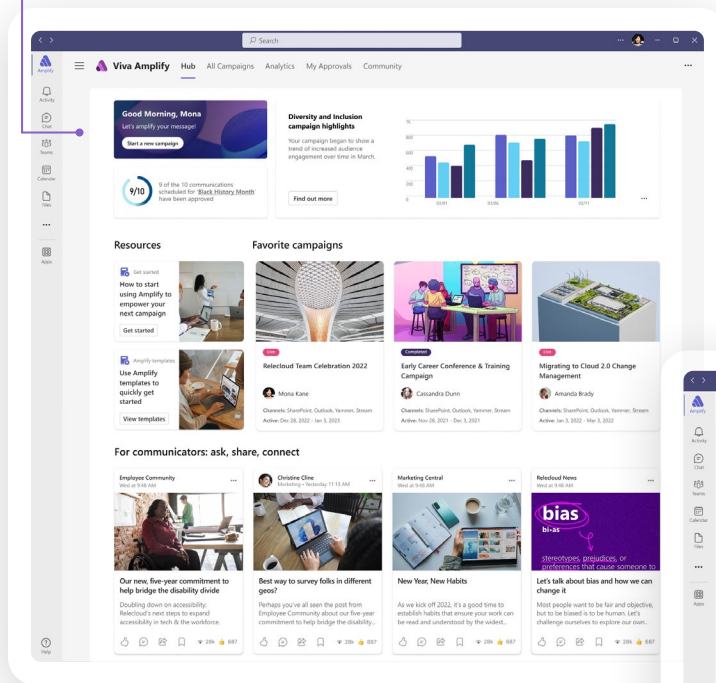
Search

Amplify
Activity
Chat
Teams
Calendar
Files
...
Apps
Help

Viva Amplify Hub All Campaigns Analytics My Approvals Community ...

Good Morning, Mona
Let's amplify your message!
Start a new campaign

9/10 9 of the 10 communications scheduled for 'Black History Month' have been approved

Diversity and Inclusion campaign highlights
Your campaign began to show a trend of increased audience engagement over time in March.
Find out more

Resources
Get started
How to start using Amplify to empower your next campaign
Get started

Amplify templates
Use Amplify templates to quickly get started
View templates

Favorite campaigns
Live
Relecloud Team Celebration 2022
Mona Kane
Channels: SharePoint, Outlook, Yammer, Stream
Active: Dec 28, 2022 - Jan 3, 2023

Completed
Early Career Conference & Training Campaign
Cassandra Dunn
Channels: SharePoint, Outlook, Yammer, Stream
Active: Nov 28, 2021 - Dec 3, 2021

Live
Migrating to Cloud 2.0 Change Management
Amanda Brady
Channels: SharePoint, Outlook, Yammer, Stream
Active: Jan 3, 2022 - Mar 3, 2022

For communicators: ask, share, connect

Employee Community
Wed at 9:48 AM
Our new, five-year commitment to help bridge the disability divide
Doubling down on accessibility: Relecloud's next steps to expand accessibility in tech & the workforce.
28k 687

Christine Cline
Marketing • Yesterday 11:13 AM
Best way to survey folks in different geos?
Perhaps you've all seen the post from Employee Community about our five-year commitment to help bridge the disability...
28k 687

Marketing Central
Wed at 9:48 AM
New Year, New Habits
As we kick off 2022, it's a good time to establish habits that ensure your work can be read and understood by the widest...
28k 687

Relecloud News
Wed at 9:48 AM
bias
bi·as
stereotypes, prejudices, or preferences that cause someone to
Let's talk about bias and how we can change it
Most people want to be fair and objective, but to be biased is to be human. Let's challenge ourselves to explore our own...
28k 687

Amplify
Activity
Chat
Teams
Calendar
Files
...
Apps